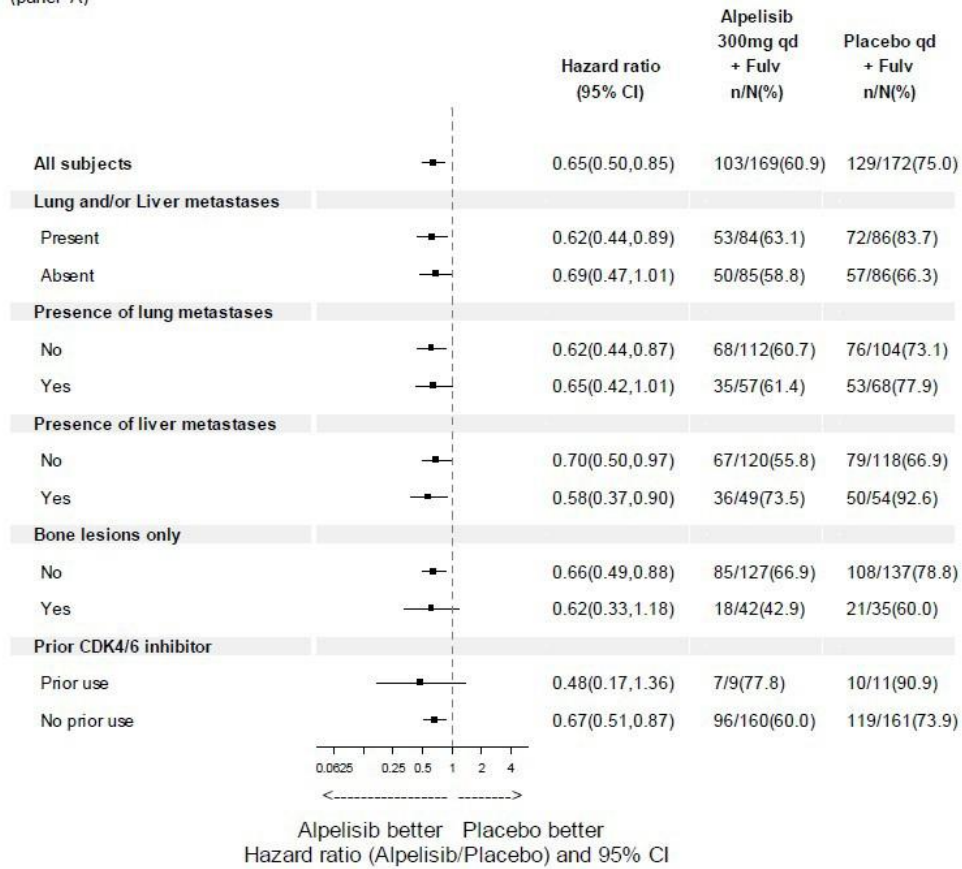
(panel A)

| | Hazard ratio (95% CI) | Alpelisib 300mg qd + Fulv n/N(%) | Placebo qd + Fulv n/N(%) |
|---|---|---|---|
| All subjects | 0.65(0.50,0.85) | 103/169(60.9) | 129/172(75.0) |
| Lung and/or Liver metastases | | | |
| Present | 0.62(0.44,0.89) | 53/84(63.1) | 72/86(83.7) |
| Absent | 0.69(0.47,1.01) | 50/85(58.8) | 57/86(66.3) |
| Presence of lung metastases | | | |
| No | 0.62(0.44,0.87) | 68/112(60.7) | 76/104(73.1) |
| Yes | 0.65(0.42,1.01) | 35/57(61.4) | 53/68(77.9) |
| Presence of liver metastases | | | |
| No | 0.70(0.50,0.97) | 67/120(55.8) | 79/118(66.9) |
| Yes | 0.58(0.37,0.90) | 36/49(73.5) | 50/54(92.6) |
| Bone lesions only | | | |
| No | 0.66(0.49,0.88) | 85/127(66.9) | 108/137(78.8) |
| Yes | 0.62(0.33,1.18) | 18/42(42.9) | 21/35(60.0) |
| Prior CDK4/6 inhibitor | | | |
| Prior use | 0.48(0.17,1.36) | 7/9(77.8) | 10/11(90.9) |
| No prior use | 0.67(0.51,0.87) | 96/160(60.0) | 119/161(73.9) |

0.0625 0.25 0.5 1 2 4

<------------------ -------->

Alpelisib better Placebo better
Hazard ratio (Alpelisib/Placebo) and 95% CI